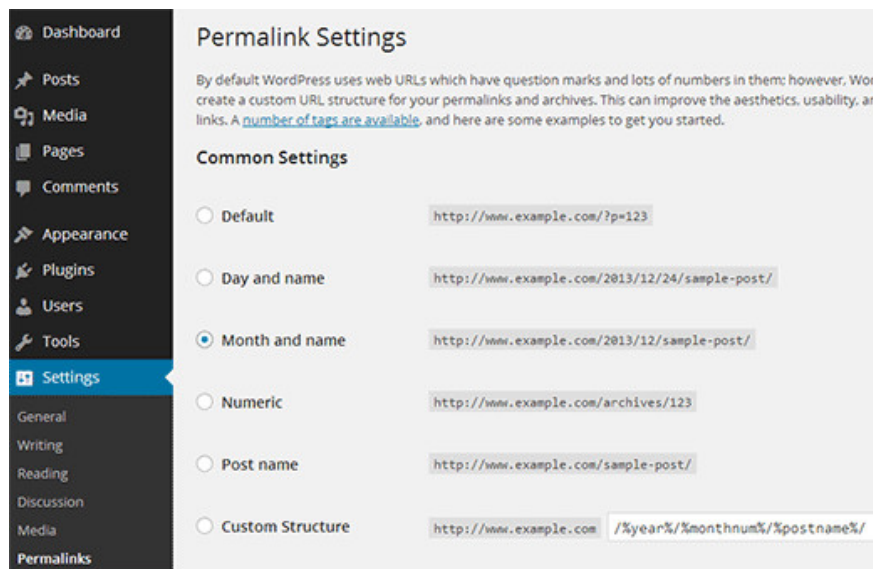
Dashboard
Posts
Media
Pages
Comments
Appearance
Plugins
Users
Tools
Settings
General
Writing
Reading
Discussion
Media
Permalinks

Permalink Settings

By default WordPress uses web URLs which have question marks and lots of numbers in them; however, Wor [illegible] create a custom URL structure for your permalinks and archives. This can improve the aesthetics, usability, a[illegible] links. A number of tags are available, and here are some examples to get you started.

Common Settings

Default http://www.example.com/?p=123

Day and name http://www.example.com/2013/12/24/sample-post/

Month and name http://www.example.com/2013/12/sample-post/

Numeric http://www.example.com/archives/123

Post name http://www.example.com/sample-post/

Custom Structure http://www.example.com /%year%/%monthnum%/%postname%/